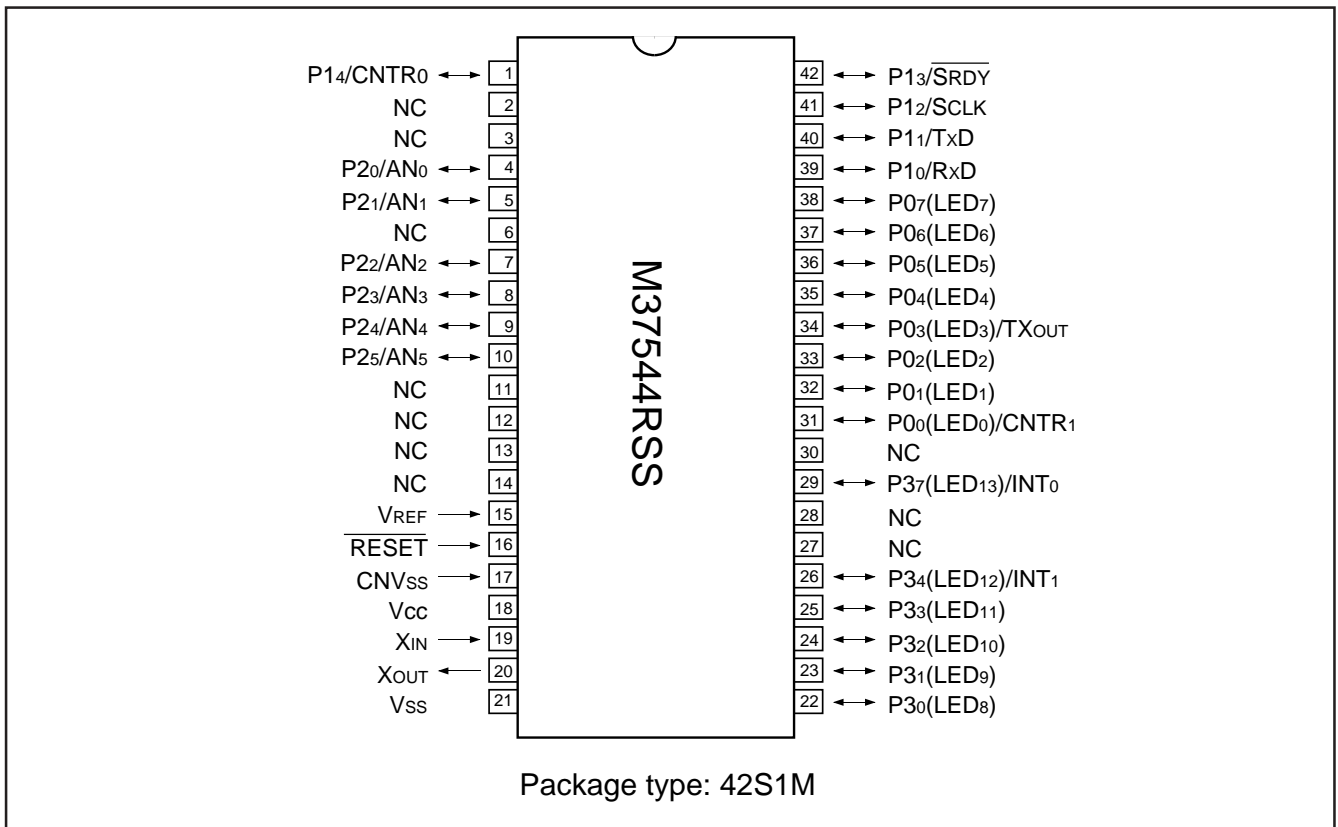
P1$_4$/CNTR$_0$ 1
NC 2
NC 3
P2$_0$/AN$_0$ 4
P2$_1$/AN$_1$ 5
NC 6
P2$_2$/AN$_2$ 7
P2$_3$/AN$_3$ 8
P2$_4$/AN$_4$ 9
P2$_5$/AN$_5$ 10
NC 11
NC 12
NC 13
NC 14
V$_{REF}$ 15
$\overline{RESET}$ 16
CNV$_{SS}$ 17
V$_{CC}$ 18
X$_{IN}$ 19
X$_{OUT}$ 20
V$_{SS}$ 21

M37544RSS

42 P1$_3$/$\overline{S_{RDY}}$
41 P1$_2$/S$_{CLK}$
40 P1$_1$/T$_X$D
39 P1$_0$/R$_X$D
38 P0$_7$(LED$_7$)
37 P0$_6$(LED$_6$)
36 P0$_5$(LED$_5$)
35 P0$_4$(LED$_4$)
34 P0$_3$(LED$_3$)/TX$_{OUT}$
33 P0$_2$(LED$_2$)
32 P0$_1$(LED$_1$)
31 P0$_0$(LED$_0$)/CNTR$_1$
30 NC
29 P3$_7$(LED$_{13}$)/INT$_0$
28 NC
27 NC
26 P3$_4$(LED$_{12}$)/INT$_1$
25 P3$_3$(LED$_{11}$)
24 P3$_2$(LED$_{10}$)
23 P3$_1$(LED$_9$)
22 P3$_0$(LED$_8$)

Package type: 42S1M